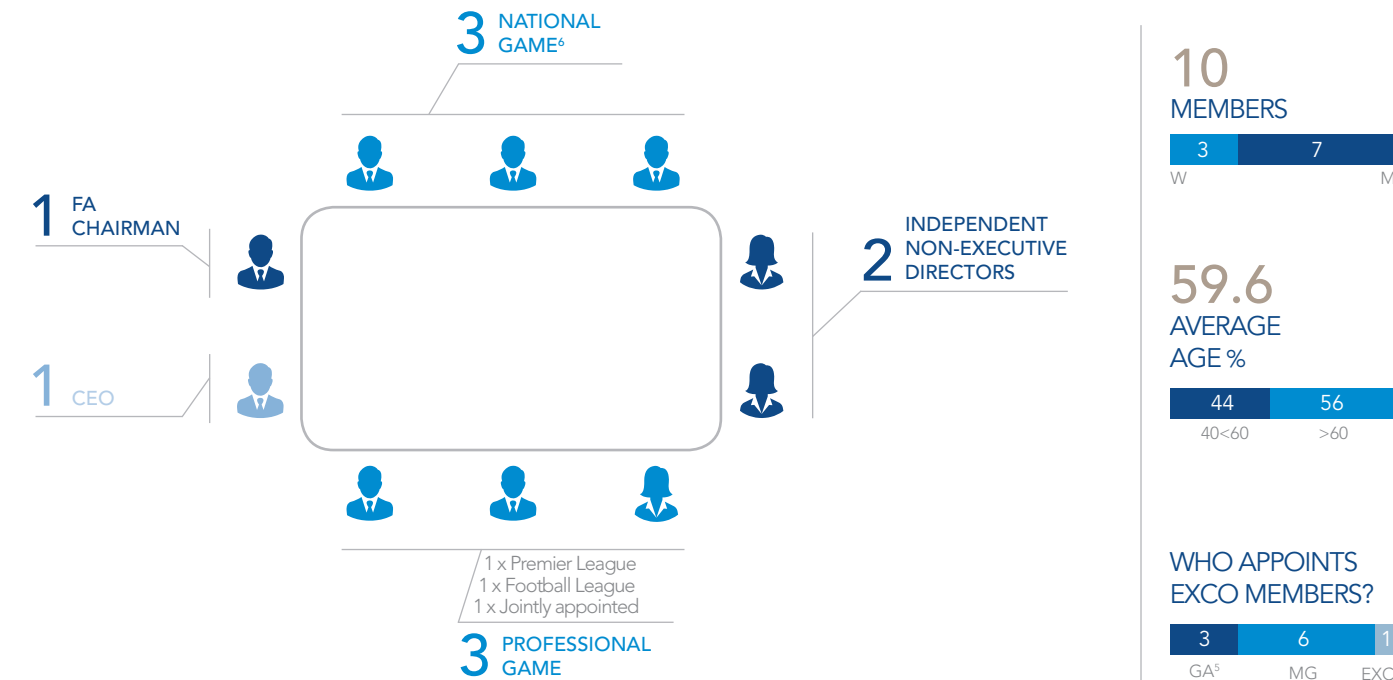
3 NATIONAL GAME$^6$

1 FA CHAIRMAN

1 CEO

2 INDEPENDENT NON-EXECUTIVE DIRECTORS

1 x Premier League
1 x Football League
1 x Jointly appointed

3 PROFESSIONAL GAME

10
MEMBERS

| 3 | 7 |
|---|---|
| W | M |

59.6
AVERAGE AGE %

| 44 | 56 |
|---|---|
| 40<60 | >60 |

WHO APPOINTS EXCO MEMBERS?

| 3 | 6 | 1 |
|---|---|---|
| GA$^5$ | MG | EXC |